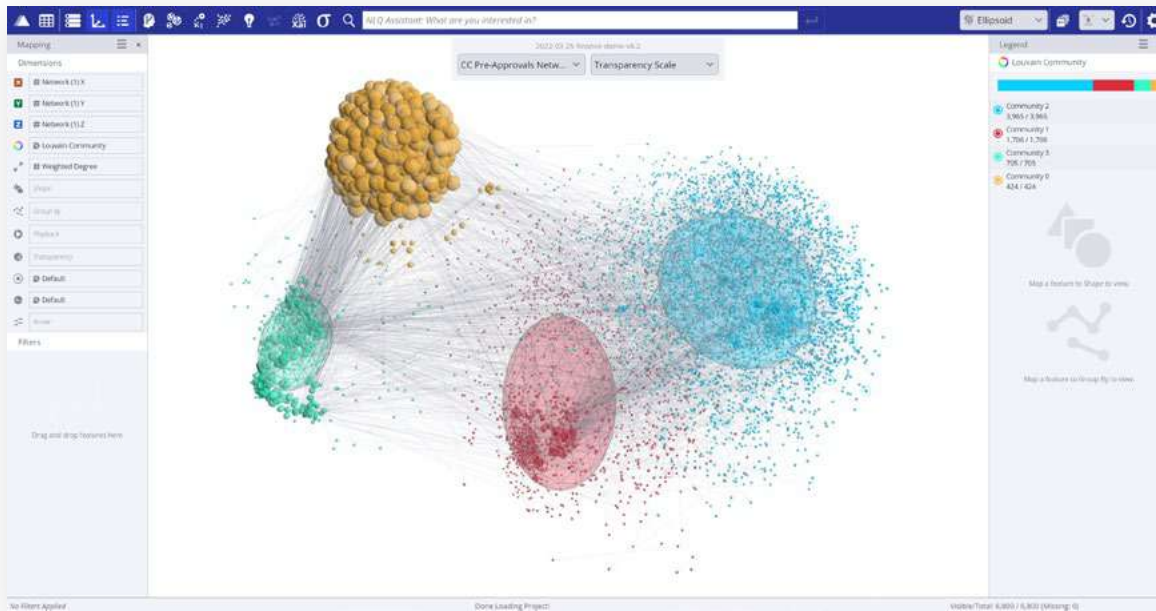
NLQ Assistant: What are you interested in?

Ellipsoid

Mapping

Dimensions

Network (1) X

Network (1) Y

Network (1) Z

Louvain Community

Weighted Degree

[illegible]

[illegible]

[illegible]

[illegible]

Default

Default

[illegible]

Filters

Drag and drop features here

2022 03 26 finance demo v8.2

CC Pre-Approvals Netw...

Transparency Scale

Legend

Louvain Community

Community 2
3,965 / 3,965

Community 1
1,706 / 1,706

Community 3
705 / 705

Community 0
424 / 424

Map a feature to Shape to view

Map a feature to Group By to view

No Filters Applied

Done Loading Project

Visible/Total: 6,800 / 6,800 (Missing: 0)